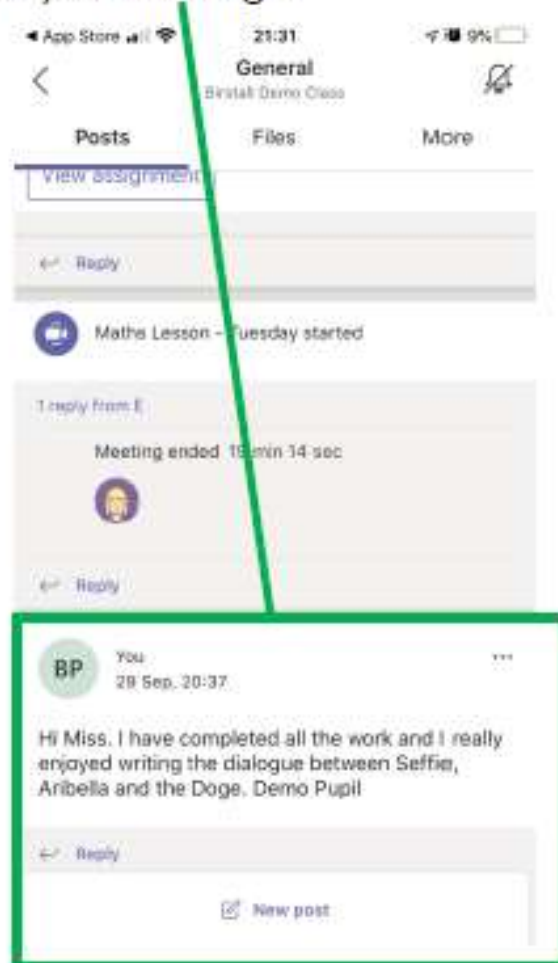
◂ App Store 21:31 9%

General
Birstall Demo Class

Posts Files More

View assignment

Reply

Maths Lesson - Tuesday started

1 reply from E

Meeting ended 19 min 14 sec

Reply

BP You
28 Sep, 20:37

Hi Miss. I have completed all the work and I really enjoyed writing the dialogue between Seffie, Aribella and the Doge. Demo Pupil

Reply

New post